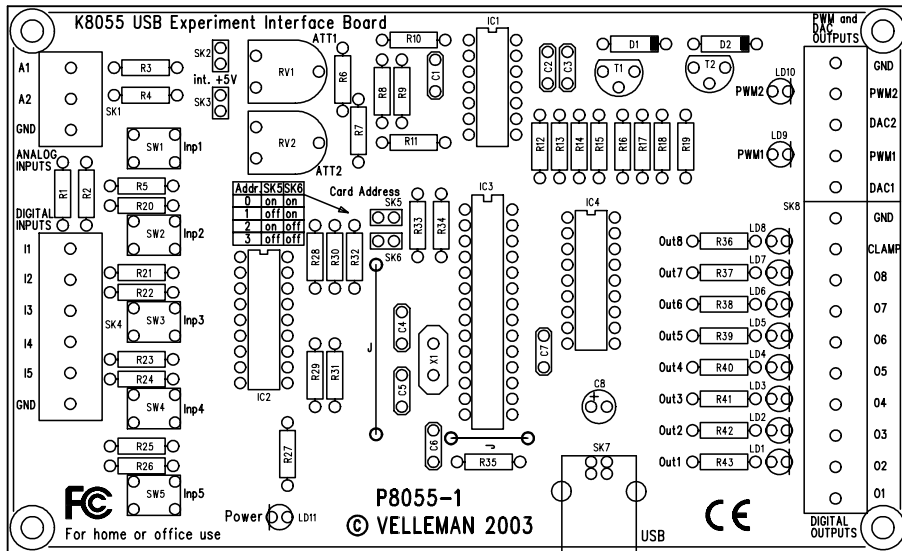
K8055 USB Experiment Interface Board

A1
A2
GND
SK1
R3
R4
SK2
int. +5V
SK3
ATT1
RV1
RV2
ATT2
R6
R7
R10
R8
R9
C1
R11
IC1
C2
C3
D1
D2
T1
T2
PWM and DAC OUTPUTS
GND
PWM2
DAC2
PWM1
DAC1
LD10
LD9
PWM2
PWM1

ANALOG INPUTS
SW1
Inp1
R1
R2
R5
R20
DIGITAL INPUTS
SW2
Inp2

| Addr | SK5 | SK6 |
|---|---|---|
| 0 | on | on |
| 1 | off | on |
| 2 | on | off |
| 3 | off | off |

Card Address
SK5
SK6
R33
R34
R12
R13
R14
R15
R16
R17
R18
R19
IC3
IC4
SK8

I1
I2
I3
I4
I5
GND
SK4
R21
R22
SW3
Inp3
R23
R24
SW4
Inp4
R25
R26
SW5
Inp5
R28
R30
R32
IC2
R29
R31
R27
J
C4
X1
C5
C6
C7
C8
R35
SK7

Out8
R36
LD8
Out7
R37
LD7
Out6
R38
LD6
Out5
R39
LD5
Out4
R40
LD4
Out3
R41
LD3
Out2
R42
LD2
Out1
R43
LD1

GND
CLAMP
08
07
06
05
04
03
02
01

FC
For home or office use
Power
LD11
P8055-1
© VELLEMAN 2003
USB
CE
DIGITAL OUTPUTS